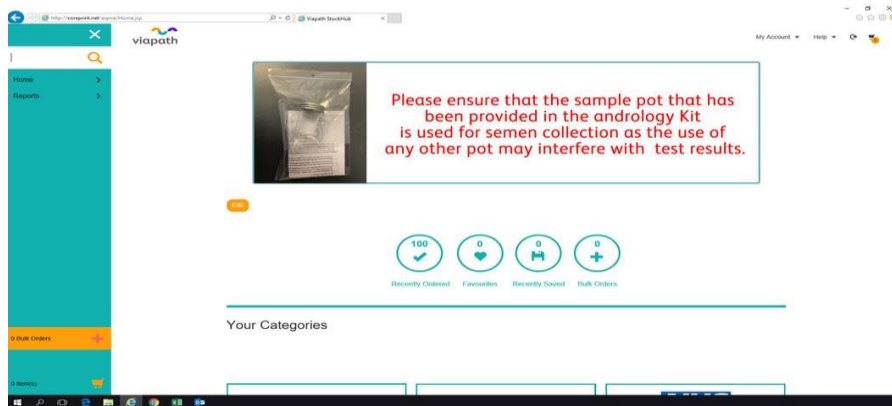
http://coreprint.net/.../Home.jsp
Viapath StockHub
viapath
My Account ▾ Help ▾
Home >
Reports >
Please ensure that the sample pot that has been provided in the andrology Kit is used for semen collection as the use of any other pot may interfere with test results.
Edit
100
Recently Ordered
0
Favourites
0
Recently Saved
0
Bulk Orders
Your Categories
0 Bulk Orders
0 Item(s)